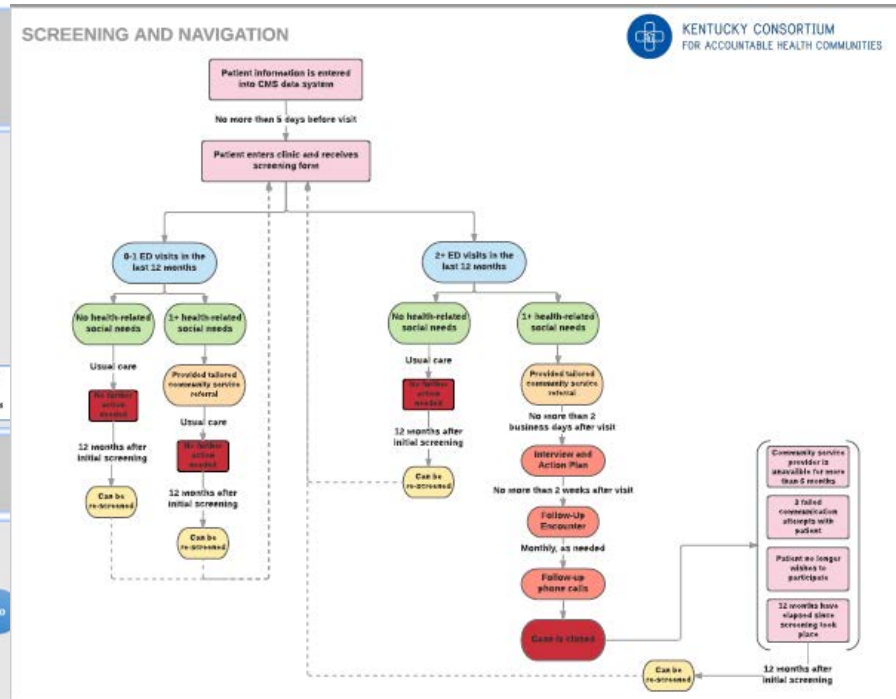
SCREENING AND NAVIGATION

KENTUCKY CONSORTIUM
FOR ACCOUNTABLE HEALTH COMMUNITIES

Patient information is entered into CMS data system

No more than 5 days before visit

Patient enters clinic and receives screening form

0-1 ED visits in the last 12 months

2+ ED visits in the last 12 months

No health-related social needs

1+ health-related social needs

Usual care

No further action needed

12 months after initial screening

Can be re-screened

Provided tailored community service referral

Usual care

No further action needed

12 months after initial screening

Can be re-screened

No health-related social needs

Usual care

No further action needed

12 months after initial screening

Can be re-screened

1+ health-related social needs

Provided tailored community service referral

No more than 2 business days after visit

Interview and Action Plan

No more than 2 weeks after visit

Follow-Up Encounter

Monthly, as needed

Follow-up phone calls

Case is closed

Community service provider is unavailable for more than 5 months

3 failed communication attempts with patient

Patient no longer wishes to participate

12 months have elapsed since screening took place

12 months after initial screening

Can be re-screened